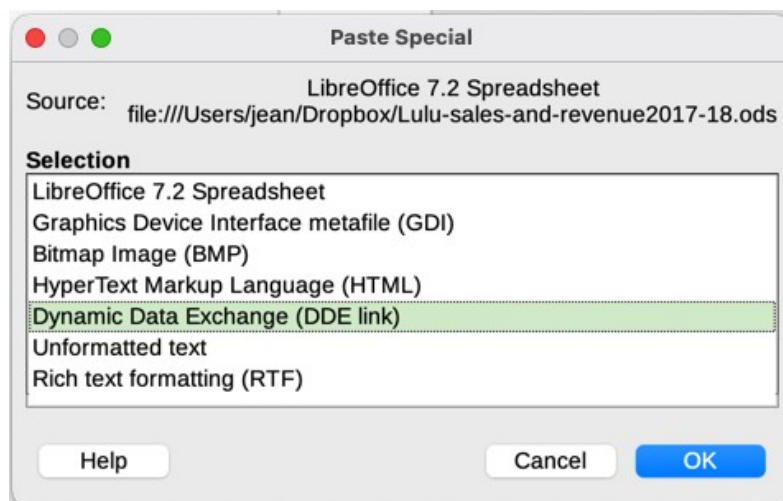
Paste Special

Source: LibreOffice 7.2 Spreadsheet
file:///Users/jean/Dropbox/Lulu-sales-and-revenue2017-18.ods

Selection
LibreOffice 7.2 Spreadsheet
Graphics Device Interface metafile (GDI)
Bitmap Image (BMP)
HyperText Markup Language (HTML)
Dynamic Data Exchange (DDE link)
Unformatted text
Rich text formatting (RTF)

Help
Cancel
OK